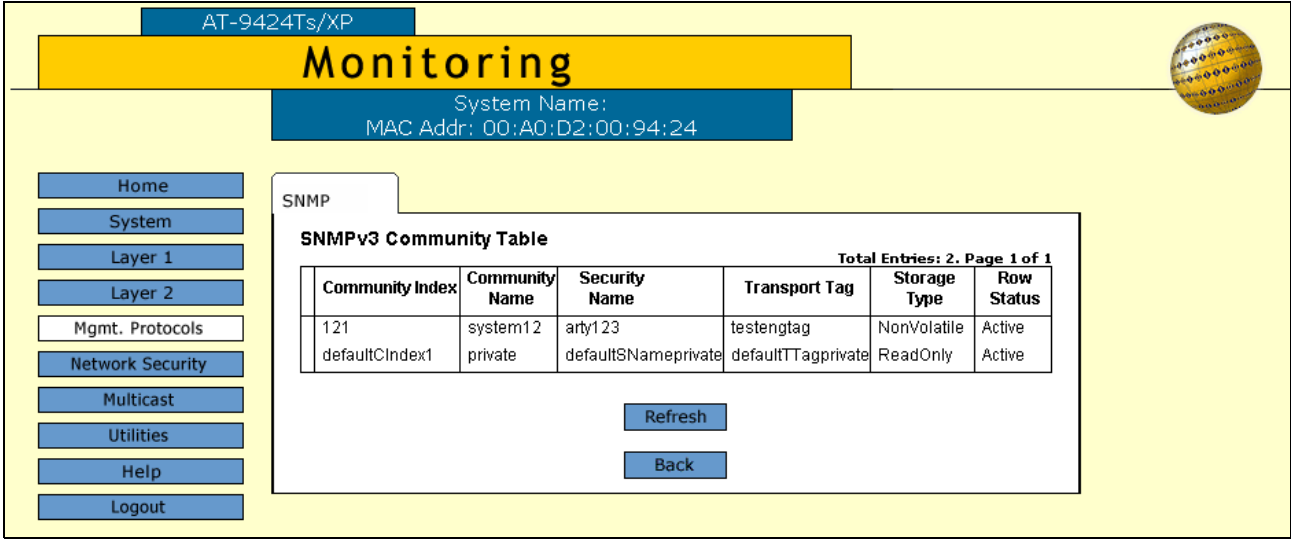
AT-9424Ts/XP

Monitoring

System Name:
MAC Addr: 00:A0:D2:00:94:24

Home
System
Layer 1
Layer 2
Mgmt. Protocols
Network Security
Multicast
Utilities
Help
Logout

SNMP

SNMPv3 Community Table

Total Entries: 2. Page 1 of 1

| | Community Index | Community Name | Security Name | Transport Tag | Storage Type | Row Status |
|---|---|---|---|---|---|---|
| | 121 | system12 | arty123 | testengtag | NonVolatile | Active |
| | defaultCIndex1 | private | defaultSNameprivate | defaultTTagprivate | ReadOnly | Active |

Refresh

Back